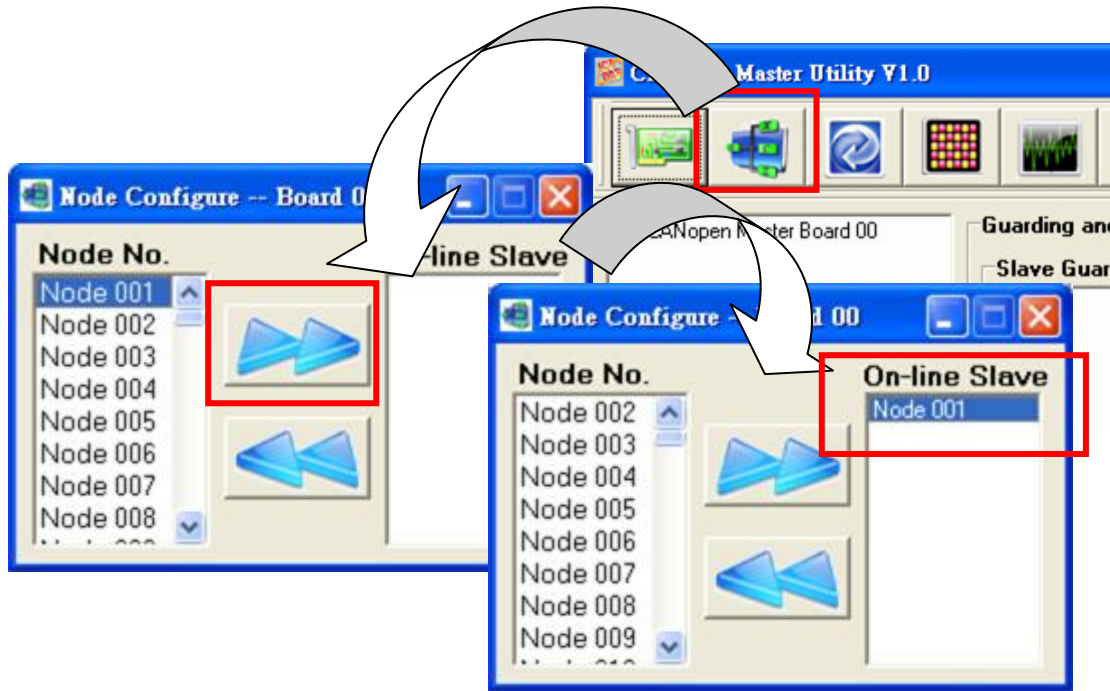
C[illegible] Master Utility V1.0

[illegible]CANopen M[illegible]ster Board 00

Guarding an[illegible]

Slave Guar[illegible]

Node Configure -- Board 0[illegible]

Node No.

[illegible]-line Slave

Node 001
Node 002
Node 003
Node 004
Node 005
Node 006
Node 007
Node 008

Node Configure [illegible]d 00

Node No.

On-line Slave

Node 002
Node 003
Node 004
Node 005
Node 006
Node 007
Node 008
Node 009

Node 001